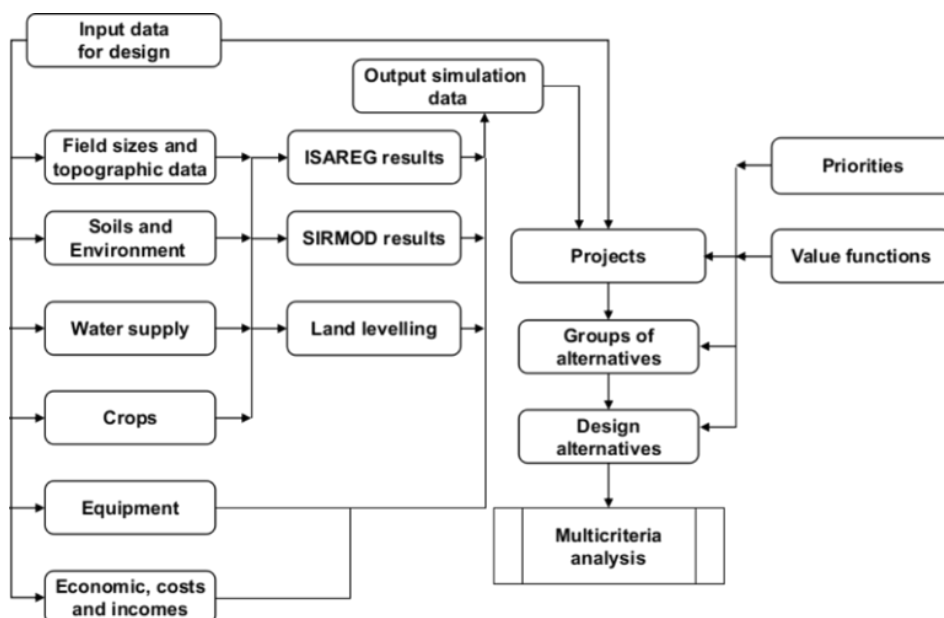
Input data for design

Output simulation data

Field sizes and topographic data

ISAREG results

Priorities

Soils and Environment

SIRMOD results

Projects

Value functions

Water supply

Land levelling

Groups of alternatives

Crops

Design alternatives

Equipment

Multicriteria analysis

Economic, costs and incomes